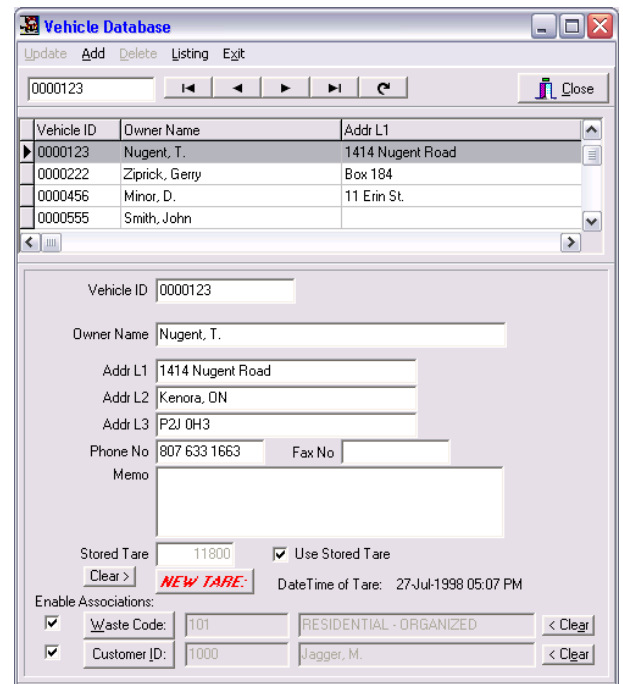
Vehicle Database

Update Add Delete Listing Exit

0000123

Close

| Vehicle ID | Owner Name | Addr L1 |
|---|---|---|
| 0000123 | Nugent, T. | 1414 Nugent Road |
| 0000222 | Ziprick, Gerry | Box 184 |
| 0000456 | Minor, D. | 11 Erin St. |
| 0000555 | Smith, John | |

Vehicle ID 0000123

Owner Name Nugent, T.

Addr L1 1414 Nugent Road

Addr L2 Kenora, ON

Addr L3 P2J 0H3

Phone No 807 633 1663 Fax No

Memo

Stored Tare 11800 Use Stored Tare

Clear > NEW TARE: DateTime of Tare: 27-Jul-1998 05:07 PM

Enable Associations:

Waste Code: 101 RESIDENTIAL - ORGANIZED < Clear

Customer ID: 1000 Jagger, M. < Clear